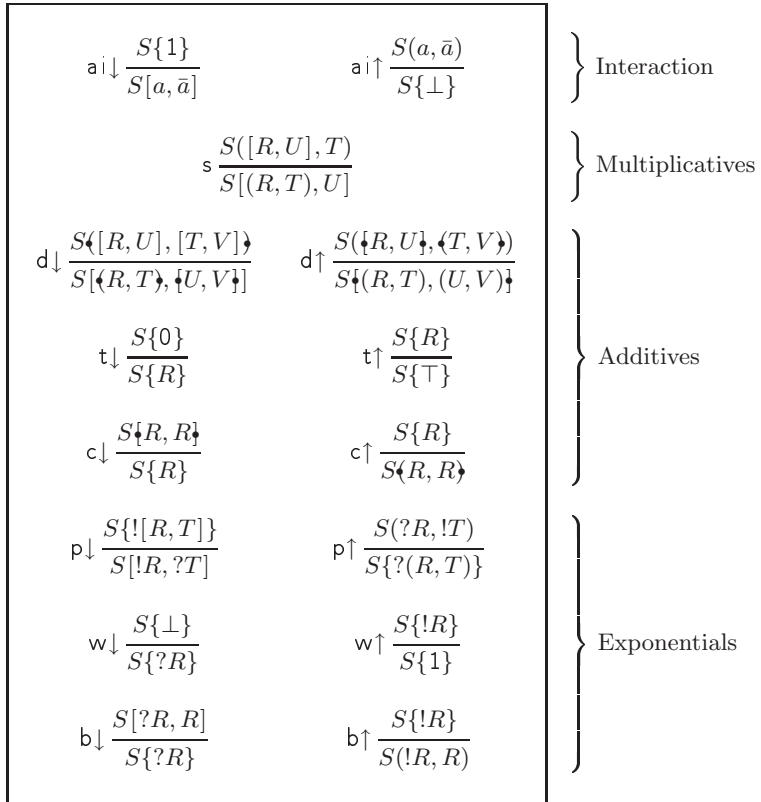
$\mathsf{ai}\!\downarrow \frac{S\{1\}}{S[a,\bar{a}]}$ $\mathsf{ai}\!\uparrow \frac{S(a,\bar{a})}{S\{\bot\}}$ } Interaction

$\mathsf{s}\, \frac{S([R,U],T)}{S[(R,T),U]}$ } Multiplicatives

$\mathsf{d}\!\downarrow \frac{S\langle [R,U],[T,V]\rangle}{S[\langle R,T\rangle,[U,V]]}$ $\mathsf{d}\!\uparrow \frac{S([R,U],\langle T,V\rangle)}{S[(R,T),(U,V)]}$

$\mathsf{t}\!\downarrow \frac{S\{0\}}{S\{R\}}$ $\mathsf{t}\!\uparrow \frac{S\{R\}}{S\{\top\}}$ } Additives

$\mathsf{c}\!\downarrow \frac{S[R,R]}{S\{R\}}$ $\mathsf{c}\!\uparrow \frac{S\{R\}}{S\langle R,R\rangle}$

$\mathsf{p}\!\downarrow \frac{S\{![R,T]\}}{S[!R,?T]}$ $\mathsf{p}\!\uparrow \frac{S(?R,!T)}{S\{?(R,T)\}}$

$\mathsf{w}\!\downarrow \frac{S\{\bot\}}{S\{?R\}}$ $\mathsf{w}\!\uparrow \frac{S\{!R\}}{S\{1\}}$ } Exponentials

$\mathsf{b}\!\downarrow \frac{S[?R,R]}{S\{?R\}}$ $\mathsf{b}\!\uparrow \frac{S\{!R\}}{S(!R,R)}$